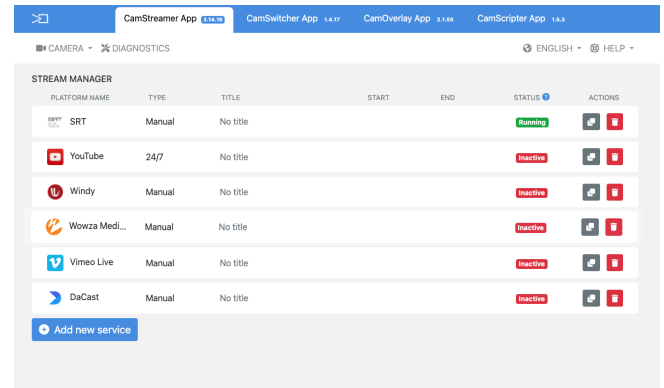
CamStreamer App 3.14.16 CamSwitcher App 1.4.17 CamOverlay App 2.1.59 CamScripter App 1.5.3

CAMERA DIAGNOSTICS ENGLISH HELP

STREAM MANAGER

| PLATFORM NAME | TYPE | TITLE | START | END | STATUS | ACTIONS |
|---|---|---|---|---|---|---|
| SRT | Manual | No title | | | Running | |
| YouTube | 24/7 | No title | | | Inactive | |
| Windy | Manual | No title | | | Inactive | |
| Wowza Medi... | Manual | No title | | | Inactive | |
| Vimeo Live | Manual | No title | | | Inactive | |
| DaCast | Manual | No title | | | Inactive | |

Add new service